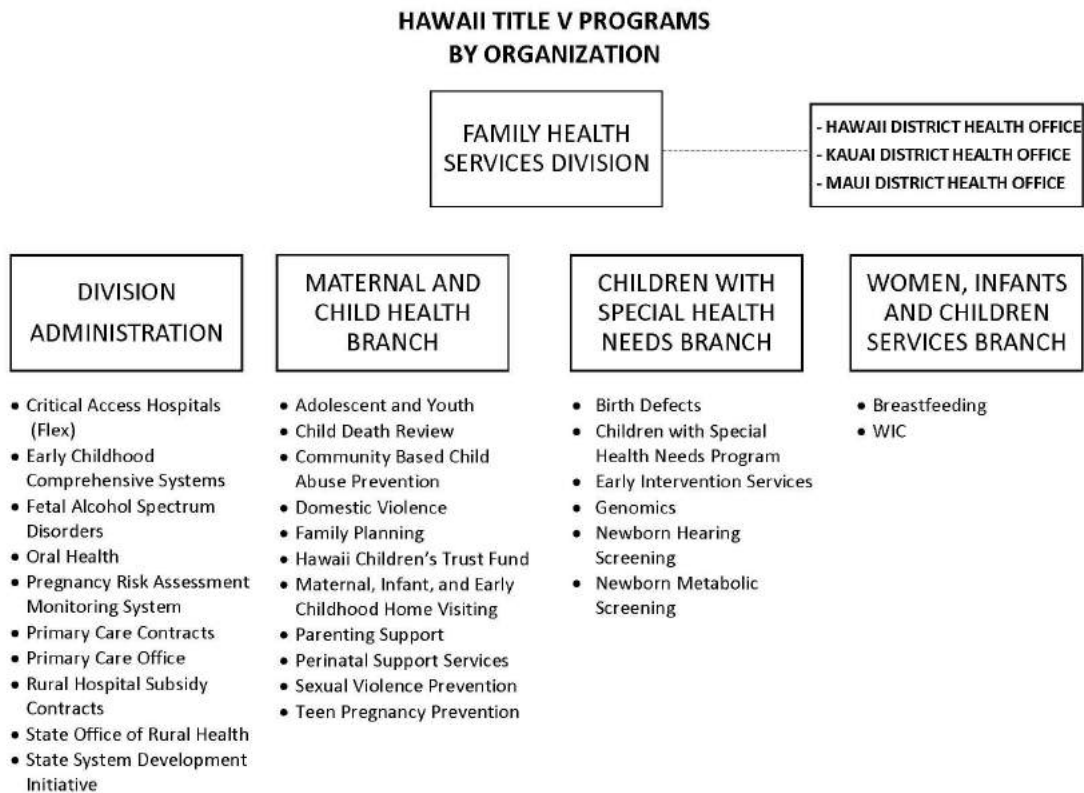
HAWAII TITLE V PROGRAMS
BY ORGANIZATION

FAMILY HEALTH SERVICES DIVISION

- HAWAII DISTRICT HEALTH OFFICE
- KAUAI DISTRICT HEALTH OFFICE
- MAUI DISTRICT HEALTH OFFICE

DIVISION ADMINISTRATION

• Critical Access Hospitals (Flex)
• Early Childhood Comprehensive Systems
• Fetal Alcohol Spectrum Disorders
• Oral Health
• Pregnancy Risk Assessment Monitoring System
• Primary Care Contracts
• Primary Care Office
• Rural Hospital Subsidy Contracts
• State Office of Rural Health
• State System Development Initiative

MATERNAL AND CHILD HEALTH BRANCH

• Adolescent and Youth
• Child Death Review
• Community Based Child Abuse Prevention
• Domestic Violence
• Family Planning
• Hawaii Children's Trust Fund
• Maternal, Infant, and Early Childhood Home Visiting
• Parenting Support
• Perinatal Support Services
• Sexual Violence Prevention
• Teen Pregnancy Prevention

CHILDREN WITH SPECIAL HEALTH NEEDS BRANCH

• Birth Defects
• Children with Special Health Needs Program
• Early Intervention Services
• Genomics
• Newborn Hearing Screening
• Newborn Metabolic Screening

WOMEN, INFANTS AND CHILDREN SERVICES BRANCH

• Breastfeeding
• WIC